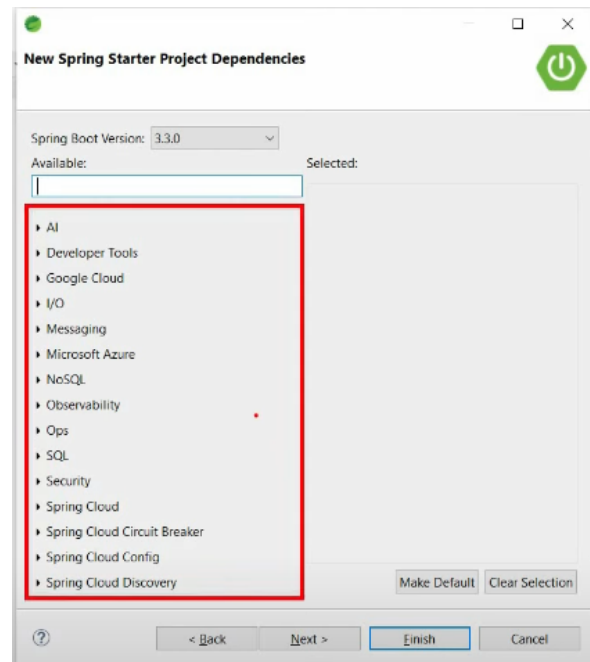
New Spring Starter Project Dependencies

Spring Boot Version: 3.3.0

Available:

Selected:

AI
Developer Tools
Google Cloud
I/O
Messaging
Microsoft Azure
NoSQL
Observability
Ops
SQL
Security
Spring Cloud
Spring Cloud Circuit Breaker
Spring Cloud Config
Spring Cloud Discovery

Make Default
Clear Selection

?
< Back
Next >
Finish
Cancel